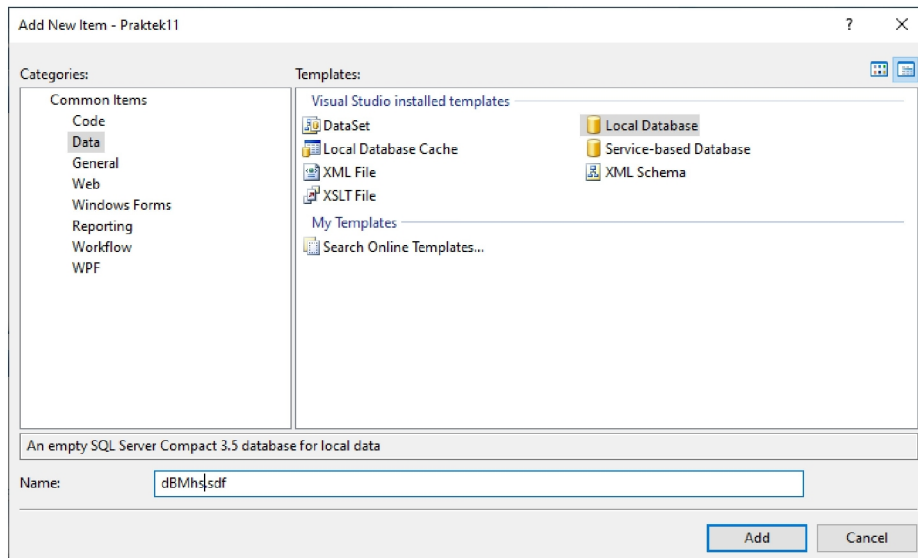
Add New Item - Praktek11

?

×

Categories:

Common Items
Code
Data
General
Web
Windows Forms
Reporting
Workflow
WPF

Templates:

Visual Studio installed templates

DataSet
Local Database Cache
XML File
XSLT File

Local Database
Service-based Database
XML Schema

My Templates

Search Online Templates...

An empty SQL Server Compact 3.5 database for local data

Name: dBMhs.sdf

Add

Cancel